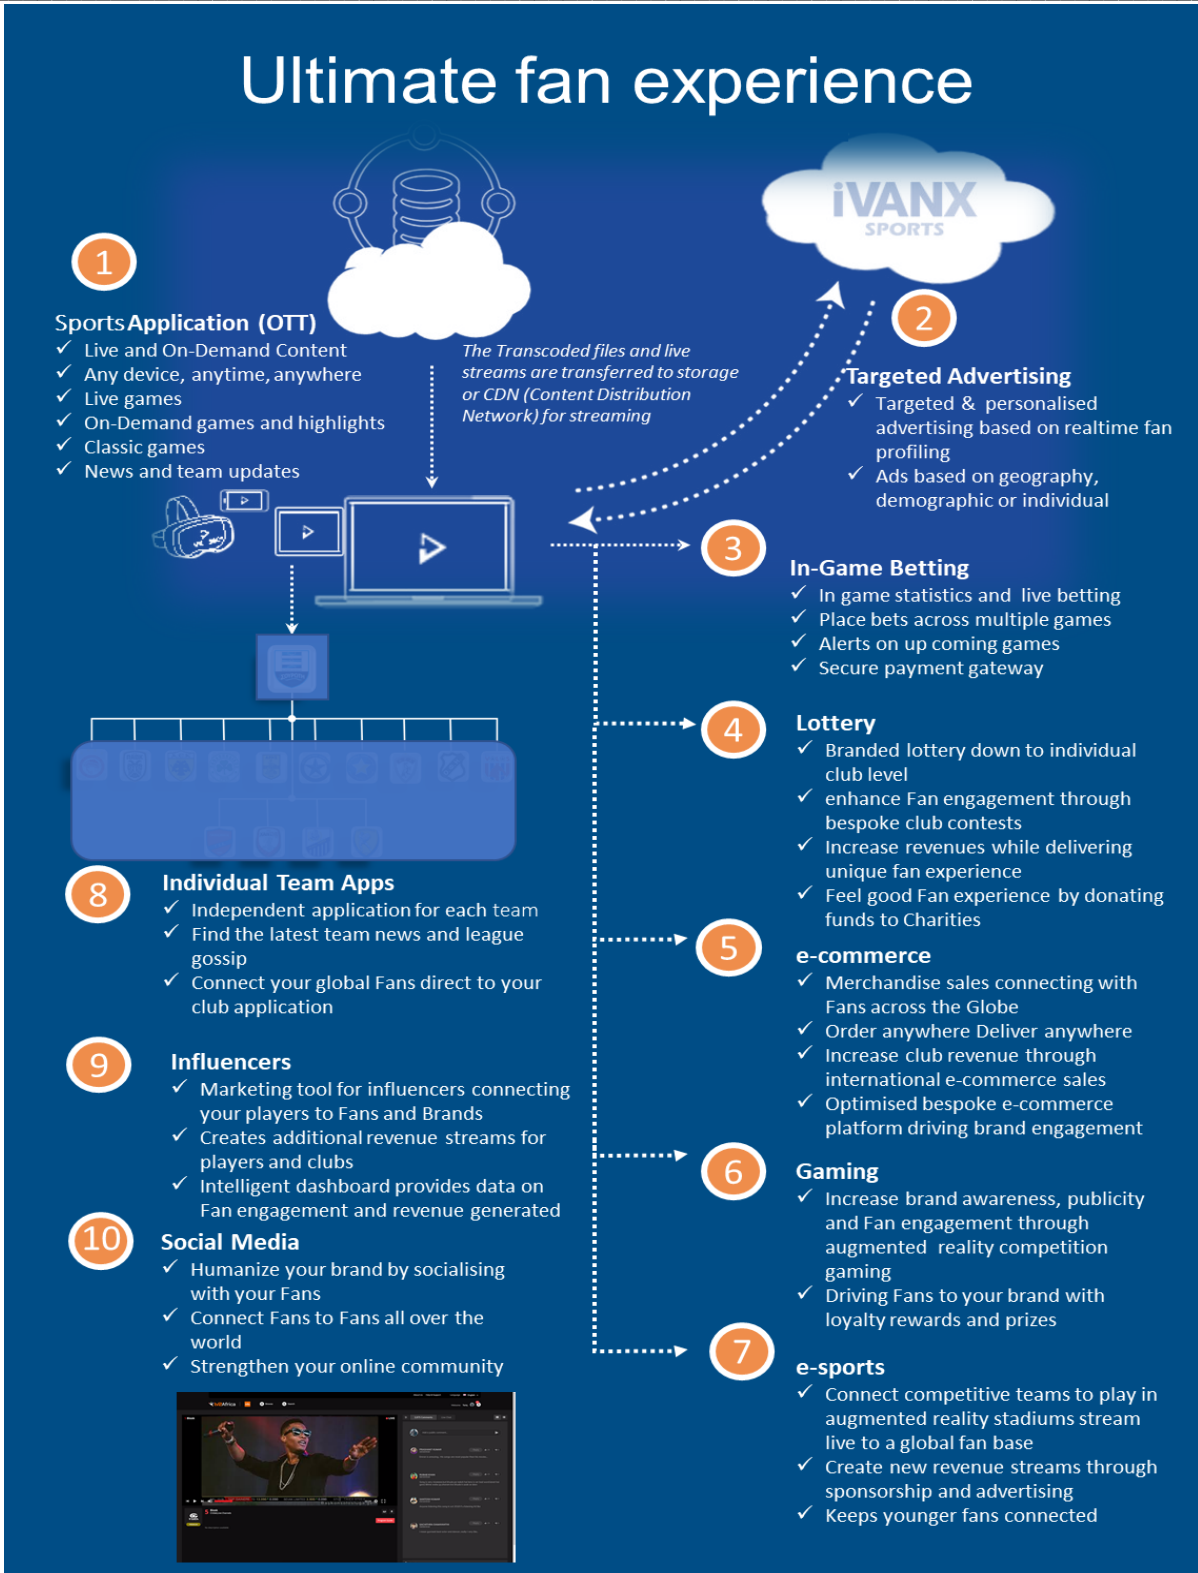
Ultimate fan experience

iVANX SPORTS

1

Sports Application (OTT)
✓ Live and On-Demand Content
✓ Any device, anytime, anywhere
✓ Live games
✓ On-Demand games and highlights
✓ Classic games
✓ News and team updates

The Transcoded files and live streams are transferred to storage or CDN (Content Distribution Network) for streaming

2

Targeted Advertising
✓ Targeted & personalised advertising based on realtime fan profiling
✓ Ads based on geography, demographic or individual

3

In-Game Betting
✓ In game statistics and live betting
✓ Place bets across multiple games
✓ Alerts on up coming games
✓ Secure payment gateway

4

Lottery
✓ Branded lottery down to individual club level
✓ enhance Fan engagement through bespoke club contests
✓ Increase revenues while delivering unique fan experience
✓ Feel good Fan experience by donating funds to Charities

8

Individual Team Apps
✓ Independent application for each team
✓ Find the latest team news and league gossip
✓ Connect your global Fans direct to your club application

5

e-commerce
✓ Merchandise sales connecting with Fans across the Globe
✓ Order anywhere Deliver anywhere
✓ Increase club revenue through international e-commerce sales
✓ Optimised bespoke e-commerce platform driving brand engagement

9

Influencers
✓ Marketing tool for influencers connecting your players to Fans and Brands
✓ Creates additional revenue streams for players and clubs
✓ Intelligent dashboard provides data on Fan engagement and revenue generated

6

Gaming
✓ Increase brand awareness, publicity and Fan engagement through augmented reality competition gaming
✓ Driving Fans to your brand with loyalty rewards and prizes

10

Social Media
✓ Humanize your brand by socialising with your Fans
✓ Connect Fans to Fans all over the world
✓ Strengthen your online community

7

e-sports
✓ Connect competitive teams to play in augmented reality stadiums stream live to a global fan base
✓ Create new revenue streams through sponsorship and advertising
✓ Keeps younger fans connected